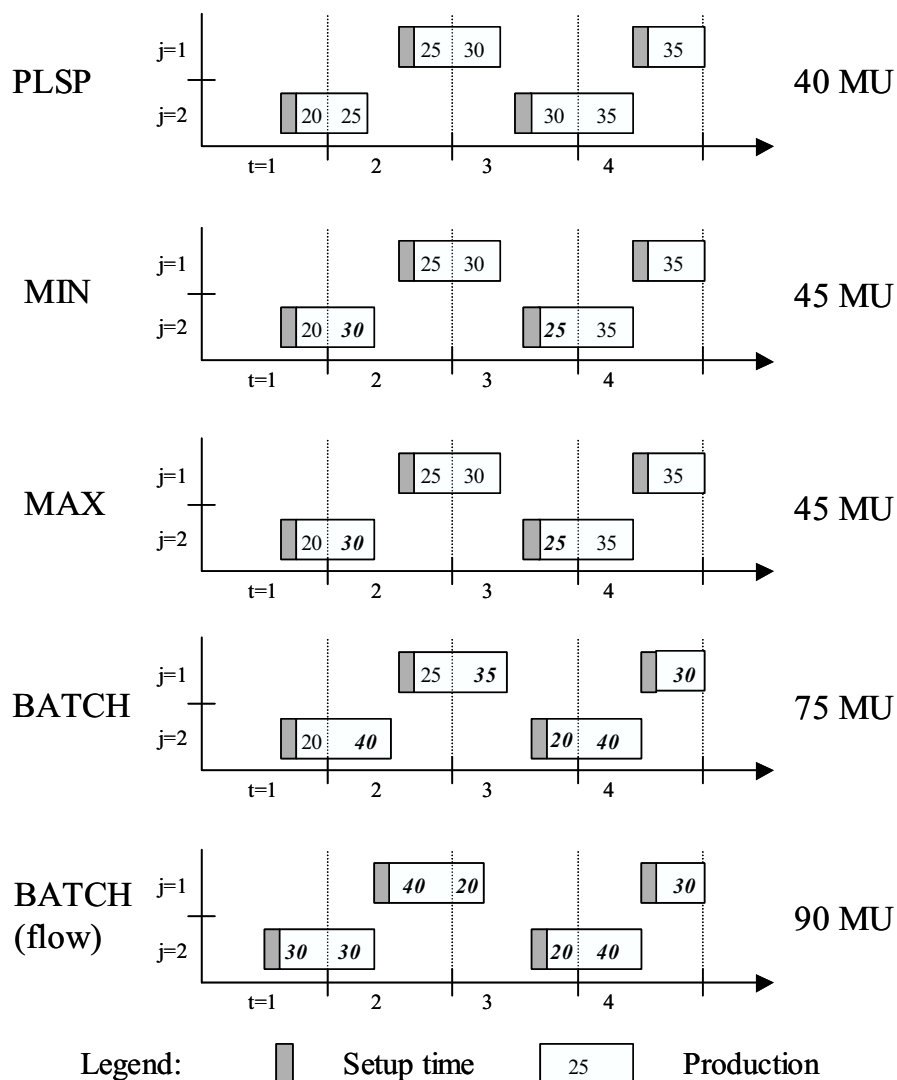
PLSP

j=1 25 30 35

j=2 20 25 30 35

t=1 2 3 4

40 MU

MIN

j=1 25 30 35

j=2 20 ***30*** ***25*** 35

t=1 2 3 4

45 MU

MAX

j=1 25 30 35

j=2 20 ***30*** ***25*** 35

t=1 2 3 4

45 MU

BATCH

j=1 25 ***35*** ***30***

j=2 20 ***40*** ***20*** ***40***

t=1 2 3 4

75 MU

BATCH (flow)

j=1 ***40*** ***20*** ***30***

j=2 ***30*** ***30*** ***20*** ***40***

t=1 2 3 4

90 MU

Legend: Setup time 25 Production